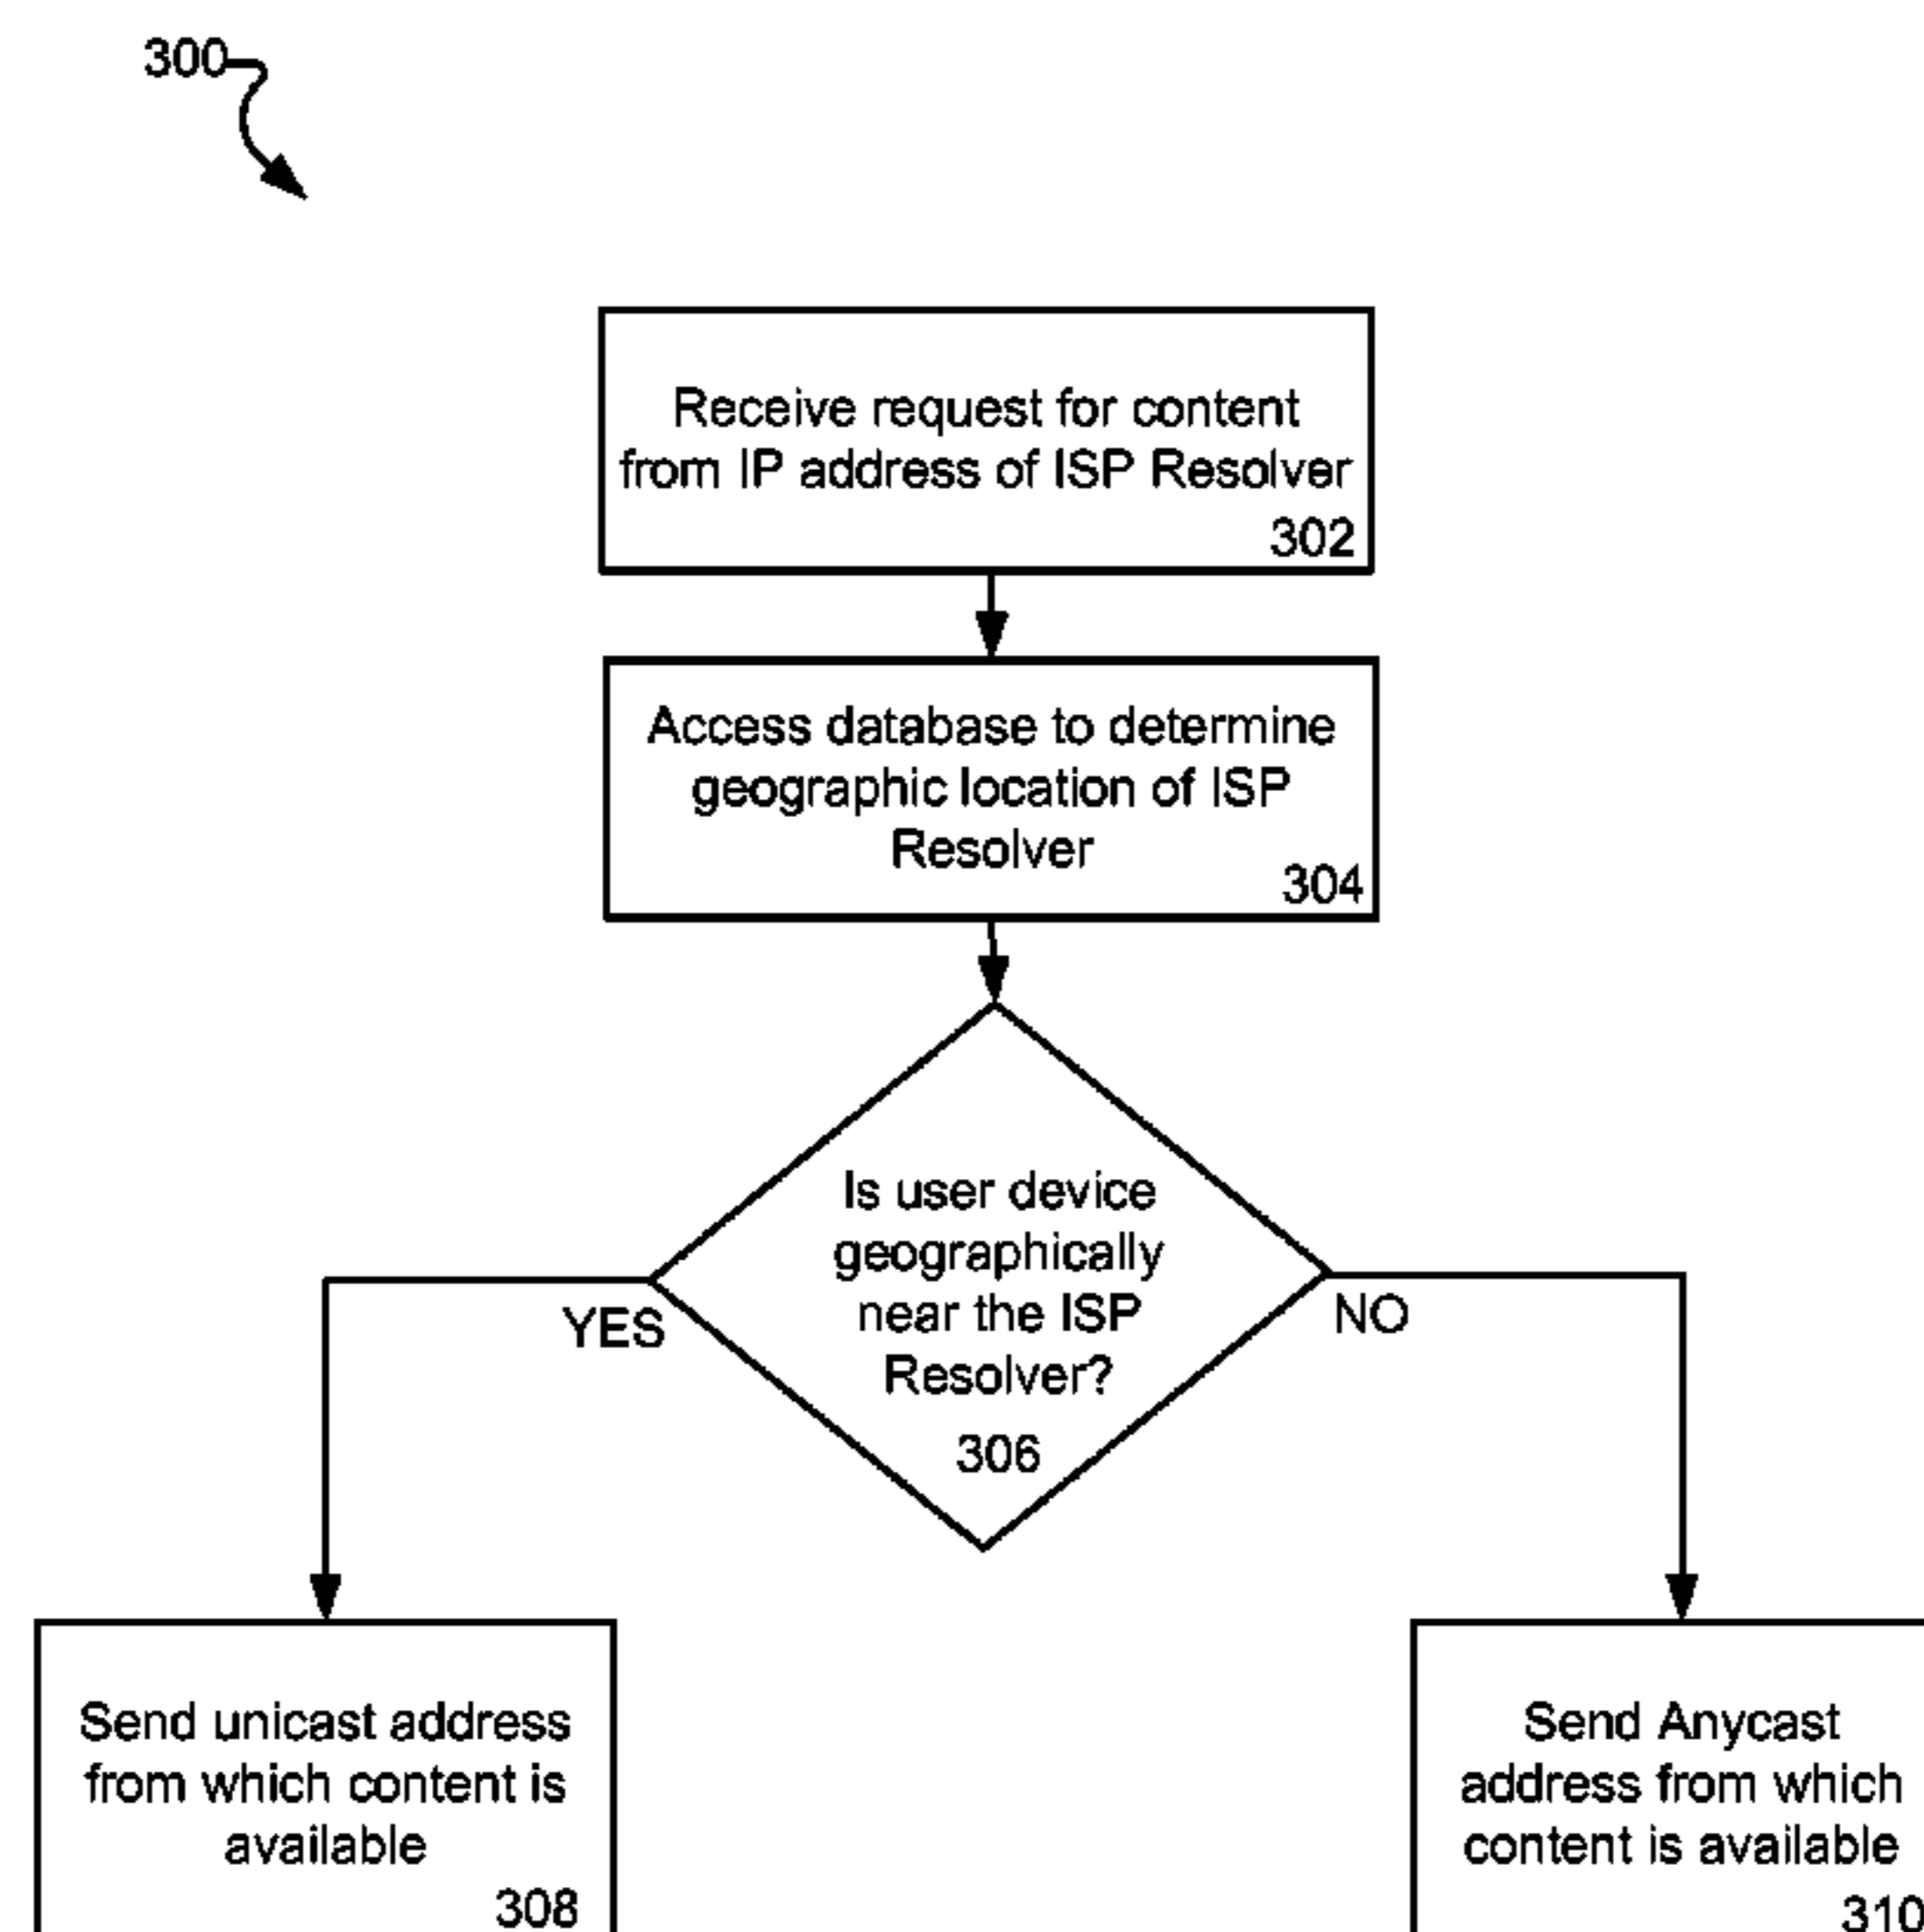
300

Receive request for content from IP address of ISP Resolver
302

Access database to determine geographic location of ISP Resolver
304

Is user device geographically near the ISP Resolver?
306

YES

NO

Send unicast address from which content is available
308

Send Anycast address from which content is available
310